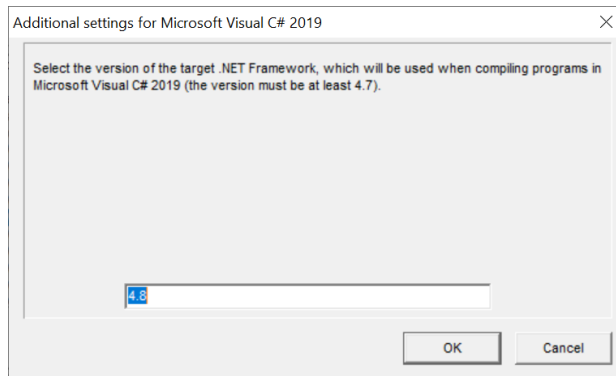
Additional settings for Microsoft Visual C# 2019

×

Select the version of the target .NET Framework, which will be used when compiling programs in Microsoft Visual C# 2019 (the version must be at least 4.7).

4.8

OK

Cancel